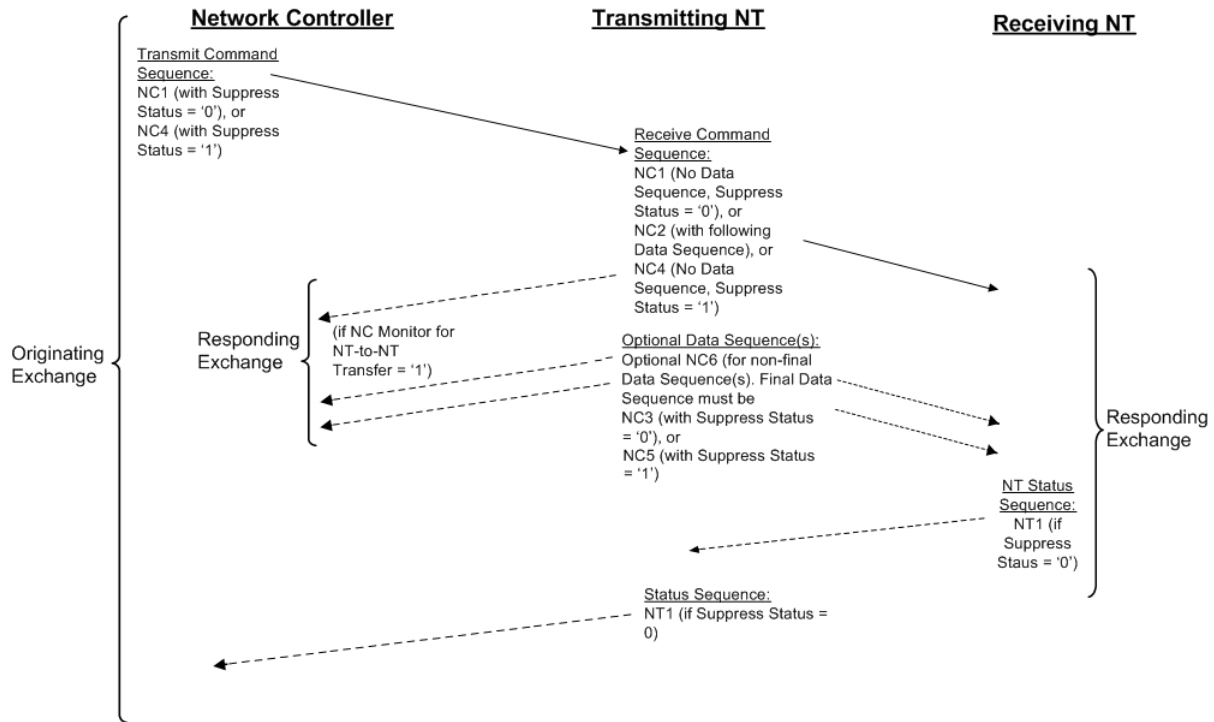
Network Controller

Transmitting NT

Receiving NT

Transmit Command Sequence:
NC1 (with Suppress Status = '0'), or
NC4 (with Suppress Status = '1')

Receive Command Sequence:
NC1 (No Data Sequence, Suppress Status = '0'), or
NC2 (with following Data Sequence), or
NC4 (No Data Sequence, Suppress Status = '1')

Responding Exchange

(if NC Monitor for NT-to-NT Transfer = '1')

Originating Exchange

Optional Data Sequence(s):
Optional NC6 (for non-final Data Sequence(s). Final Data Sequence must be NC3 (with Suppress Status = '0'), or
NC5 (with Suppress Status = '1')

Responding Exchange

NT Status Sequence:
NT1 (if Suppress Staus = '0')

Status Sequence:
NT1 (if Suppress Status = 0)